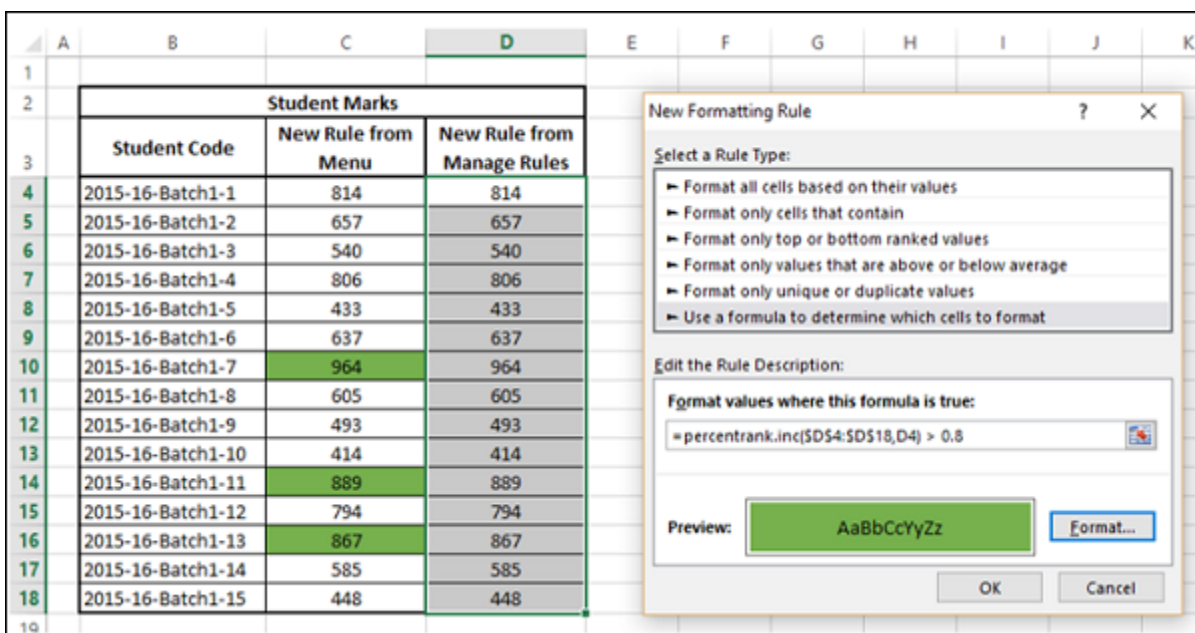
| | A | B | C | D | E | F | G | H | I | J | K |
|---|---|---|---|---|---|---|---|---|---|---|---|
| 1 | | | | | | | | | | | |
| 2 | | Student Marks | | | | | | | | | |
| 3 | | Student Code | New Rule from Menu | New Rule from Manage Rules | | | | | | | |
| 4 | | 2015-16-Batch1-1 | 814 | 814 | | | | | | | |
| 5 | | 2015-16-Batch1-2 | 657 | 657 | | | | | | | |
| 6 | | 2015-16-Batch1-3 | 540 | 540 | | | | | | | |
| 7 | | 2015-16-Batch1-4 | 806 | 806 | | | | | | | |
| 8 | | 2015-16-Batch1-5 | 433 | 433 | | | | | | | |
| 9 | | 2015-16-Batch1-6 | 637 | 637 | | | | | | | |
| 10 | | 2015-16-Batch1-7 | 964 | 964 | | | | | | | |
| 11 | | 2015-16-Batch1-8 | 605 | 605 | | | | | | | |
| 12 | | 2015-16-Batch1-9 | 493 | 493 | | | | | | | |
| 13 | | 2015-16-Batch1-10 | 414 | 414 | | | | | | | |
| 14 | | 2015-16-Batch1-11 | 889 | 889 | | | | | | | |
| 15 | | 2015-16-Batch1-12 | 794 | 794 | | | | | | | |
| 16 | | 2015-16-Batch1-13 | 867 | 867 | | | | | | | |
| 17 | | 2015-16-Batch1-14 | 585 | 585 | | | | | | | |
| 18 | | 2015-16-Batch1-15 | 448 | 448 | | | | | | | |
| 19 | | | | | | | | | | | |

New Formatting Rule ? ✕

Select a Rule Type:
► Format all cells based on their values
► Format only cells that contain
► Format only top or bottom ranked values
► Format only values that are above or below average
► Format only unique or duplicate values
► Use a formula to determine which cells to format

Edit the Rule Description:
Format values where this formula is true:
=percentrank.inc($D$4:$D$18,D4) > 0.8

Preview: AaBbCcYyZz Format...

OK Cancel